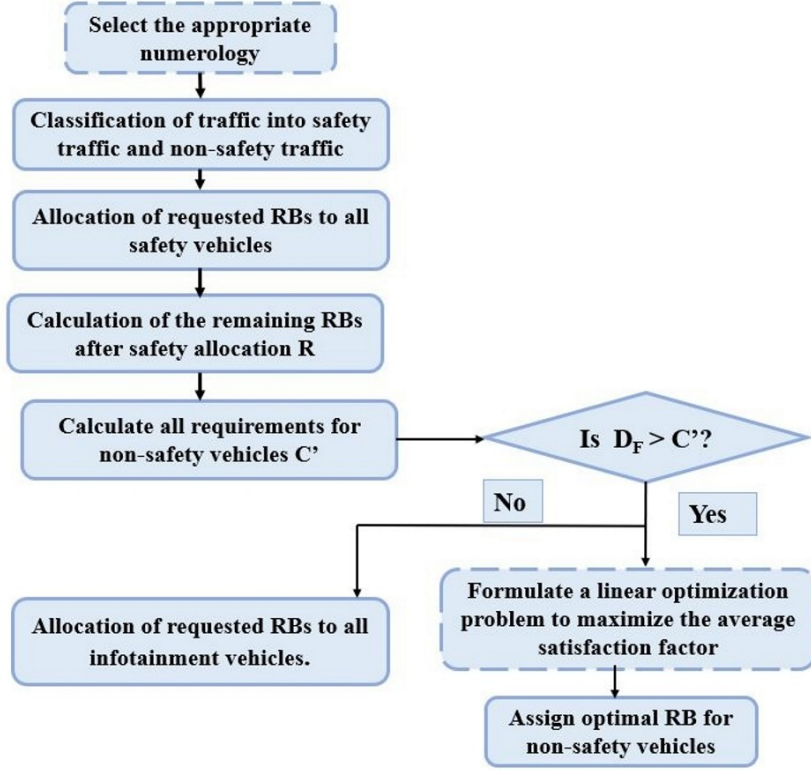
Select the appropriate numerology

Classification of traffic into safety traffic and non-safety traffic

Allocation of requested RBs to all safety vehicles

Calculation of the remaining RBs after safety allocation R

Calculate all requirements for non-safety vehicles C’

Is $D_F$ > C’?

No

Yes

Allocation of requested RBs to all infotainment vehicles.

Formulate a linear optimization problem to maximize the average satisfaction factor

Assign optimal RB for non-safety vehicles